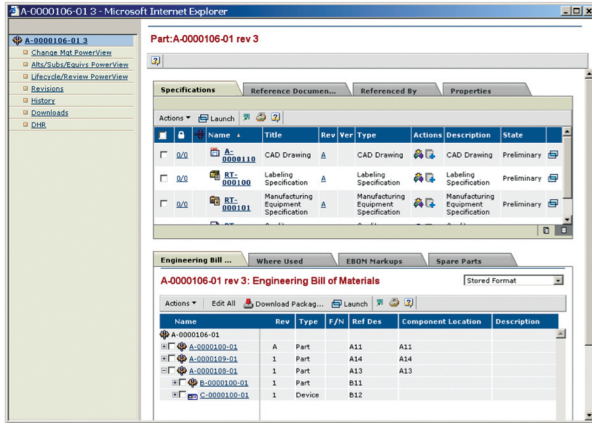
A-0000106-01 3 - Microsoft Internet Explorer

A-0000106-01 3
Change Mgt PowerView
Alts/Subs/Equivs PowerView
Lifecycle/Review PowerView
Revisions
History
Downloads
DHR

Part:A-0000106-01 rev 3

Specifications | Reference Documen... | Referenced By | Properties

Actions ▾ Launch

| | | | Name | Title | Rev | Ver | Type | Actions | Description | State |
|---|---|---|---|---|---|---|---|---|---|---|
| | 0/0 | | A-0000110 | CAD Drawing | A | | CAD Drawing | | CAD Drawing | Preliminary |
| | 0/0 | | RT-000100 | Labeling Specification | A | | Labeling Specification | | Labeling Specification | Preliminary |
| | 0/0 | | RT-000101 | Manufacturing Equipment Specification | A | | Manufacturing Equipment Specification | | Manufacturing Equipment Specification | Preliminary |

Engineering Bill ... | Where Used | EBOM Markups | Spare Parts

A-0000106-01 rev 3: Engineering Bill of Materials

Stored Format

Actions ▾ Edit All Download Packag... Launch

| Name | Rev | Type | F/N | Ref Des | Component Location | Description |
|---|---|---|---|---|---|---|
| A-0000106-01 | | | | | | |
| A-0000100-01 | A | Part | | A11 | A11 | |
| A-0000109-01 | 1 | Part | | A14 | A14 | |
| A-0000108-01 | 1 | Part | | A13 | A13 | |
| B-0000100-01 | 1 | Part | | B11 | | |
| C-0000100-01 | 1 | Device | | B12 | | |